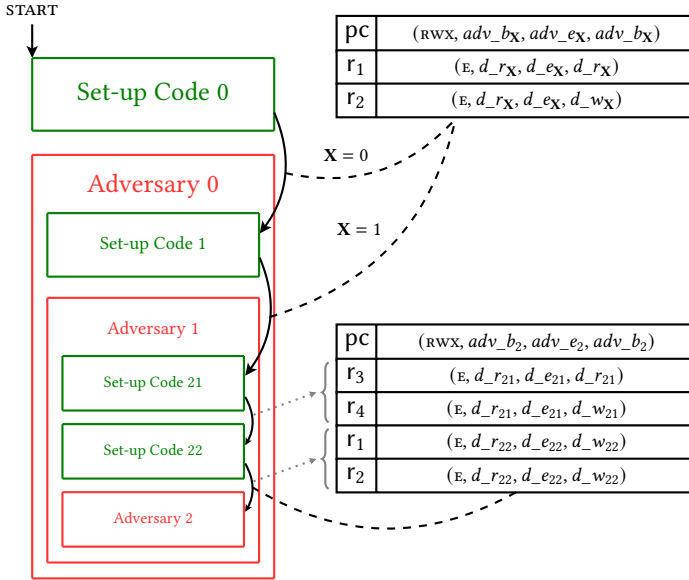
START

Set-up Code 0

Adversary 0

Set-up Code 1

Adversary 1

Set-up Code 21

Set-up Code 22

Adversary 2

| pc | (RWX, $adv\_b_{\mathbf{X}}$, $adv\_e_{\mathbf{X}}$, $adv\_b_{\mathbf{X}}$) |
|---|---|
| $r_1$ | (E, $d\_r_{\mathbf{X}}$, $d\_e_{\mathbf{X}}$, $d\_r_{\mathbf{X}}$) |
| $r_2$ | (E, $d\_r_{\mathbf{X}}$, $d\_e_{\mathbf{X}}$, $d\_w_{\mathbf{X}}$) |

$\mathbf{X} = 0$

$\mathbf{X} = 1$

| pc | (RWX, $adv\_b_2$, $adv\_e_2$, $adv\_b_2$) |
|---|---|
| $r_3$ | (E, $d\_r_{21}$, $d\_e_{21}$, $d\_r_{21}$) |
| $r_4$ | (E, $d\_r_{21}$, $d\_e_{21}$, $d\_w_{21}$) |
| $r_1$ | (E, $d\_r_{22}$, $d\_e_{22}$, $d\_w_{22}$) |
| $r_2$ | (E, $d\_r_{22}$, $d\_e_{22}$, $d\_w_{22}$) |